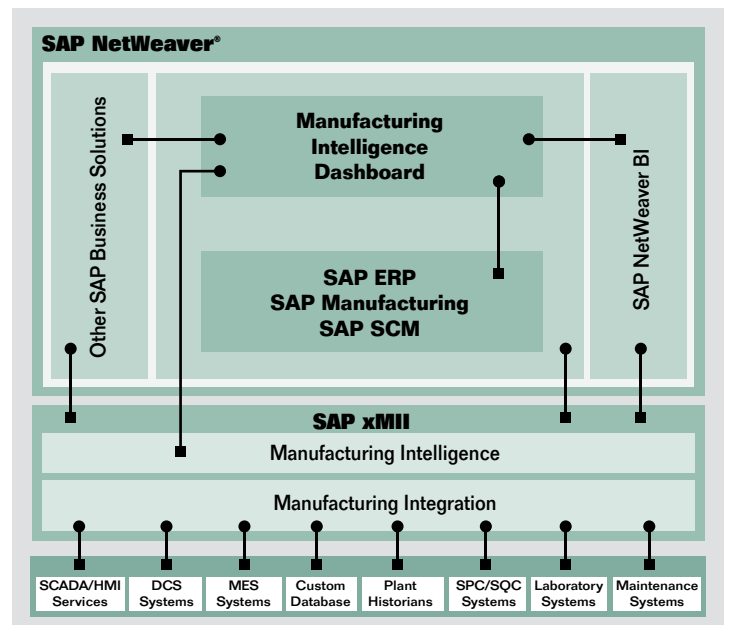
SAP NetWeaver®

Other SAP Business Solutions

Manufacturing Intelligence Dashboard

SAP ERP
SAP Manufacturing
SAP SCM

SAP NetWeaver BI

SAP xMII

Manufacturing Intelligence

Manufacturing Integration

SCADA/HMI Services

DCS Systems

MES Systems

Custom Database

Plant Historians

SPC/SQC Systems

Laboratory Systems

Maintenance Systems